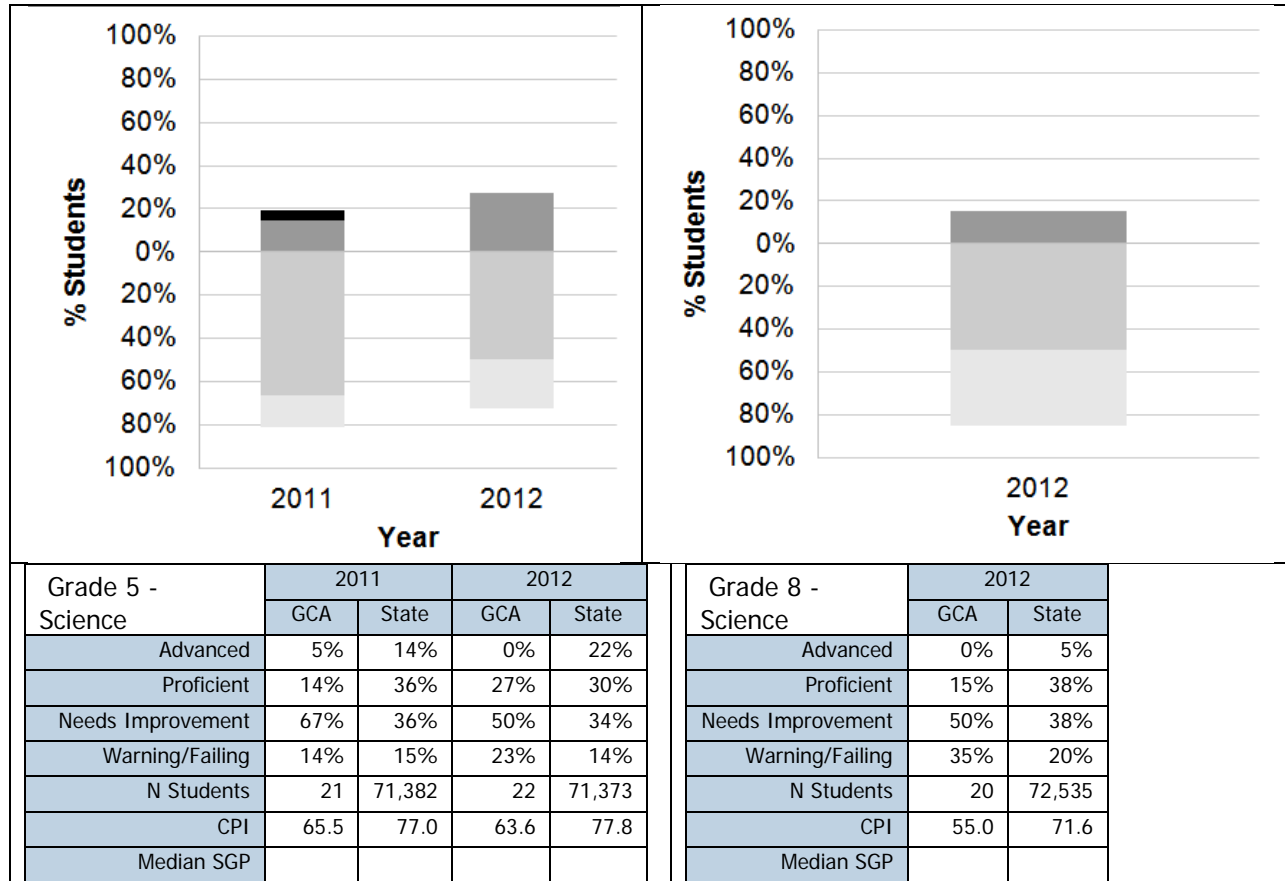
100%
80%
60%
40%
20%
0%
20%
40%
60%
80%
100%

% Students

2011 2012

Year

100%
80%
60%
40%
20%
0%
20%
40%
60%
80%
100%

% Students

2012

Year

| Grade 5 - Science | 2011 GCA | 2011 State | 2012 GCA | 2012 State |
|---|---|---|---|---|
| Advanced | 5% | 14% | 0% | 22% |
| Proficient | 14% | 36% | 27% | 30% |
| Needs Improvement | 67% | 36% | 50% | 34% |
| Warning/Failing | 14% | 15% | 23% | 14% |
| N Students | 21 | 71,382 | 22 | 71,373 |
| CPI | 65.5 | 77.0 | 63.6 | 77.8 |
| Median SGP | | | | |

| Grade 8 - Science | 2012 GCA | 2012 State |
|---|---|---|
| Advanced | 0% | 5% |
| Proficient | 15% | 38% |
| Needs Improvement | 50% | 38% |
| Warning/Failing | 35% | 20% |
| N Students | 20 | 72,535 |
| CPI | 55.0 | 71.6 |
| Median SGP | | |